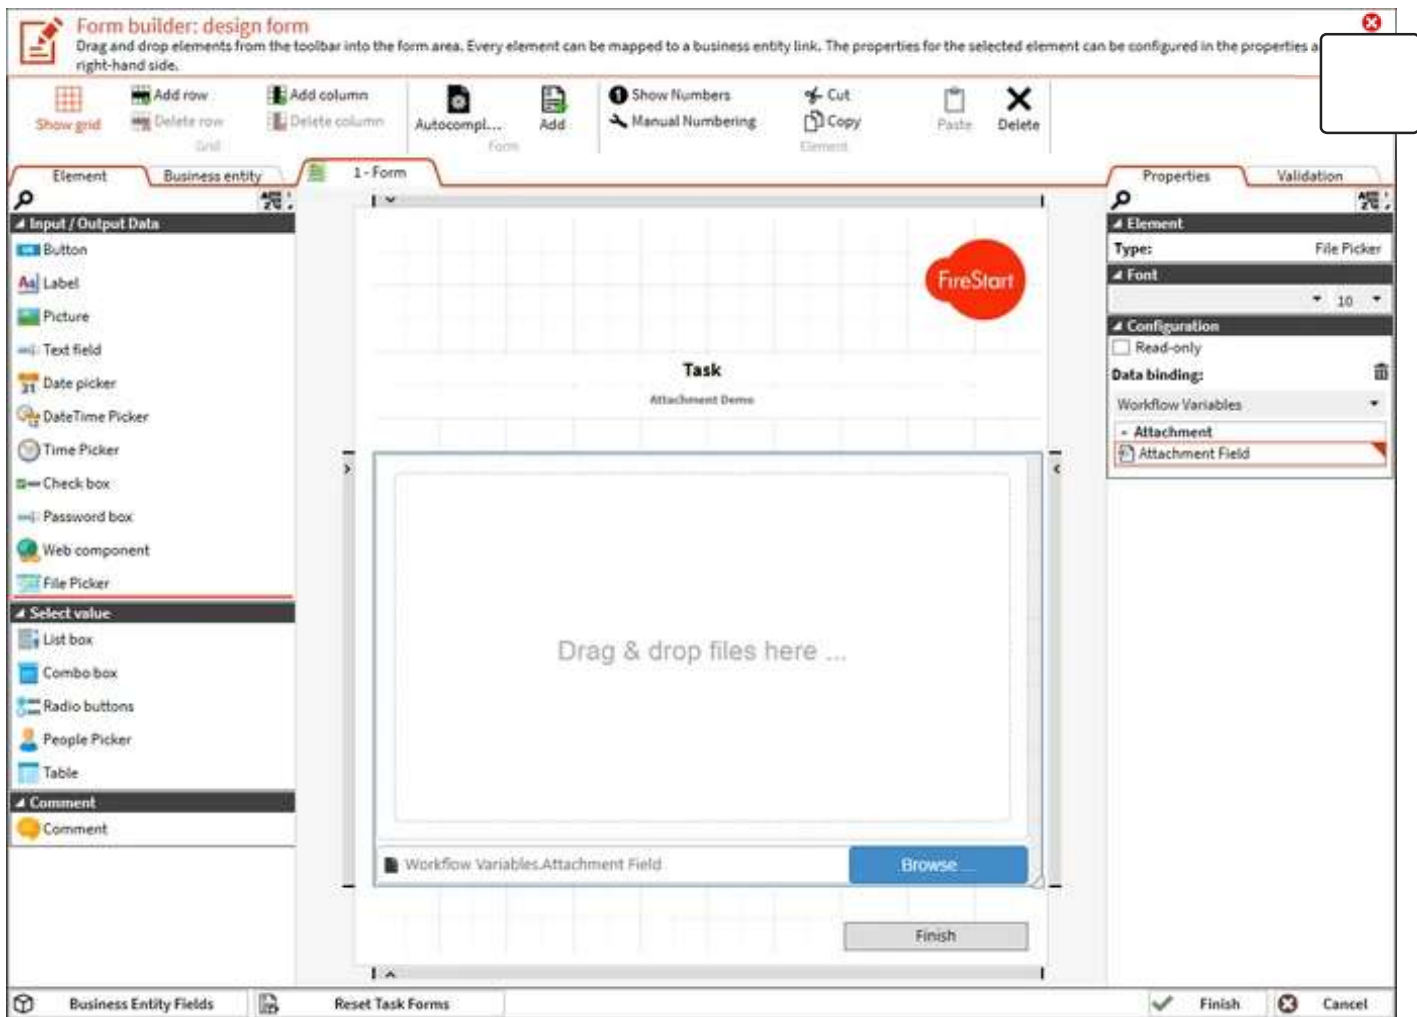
Form builder: design form
Drag and drop elements from the toolbar into the form area. Every element can be mapped to a business entity link. The properties for the selected element can be configured in the properties a right-hand side.

Show grid
Add row
Delete row
Add column
Delete column
Grid
Autocompl...
Add
Form
Show Numbers
Manual Numbering
Cut
Copy
Paste
Delete
Element

Element
Business entity
Input / Output Data
Button
Label
Picture
Text field
Date picker
DateTime Picker
Time Picker
Check box
Password box
Web component
File Picker
Select value
List box
Combo box
Radio buttons
People Picker
Table
Comment
Comment

1 - Form
FireStart
Task
Attachment Demo
Drag & drop files here ...
Workflow Variables.Attachment Field
Browse ...
Finish

Properties
Validation
Element
Type:
File Picker
Font
10
Configuration
Read-only
Data binding:
Workflow Variables
Attachment
Attachment Field

Business Entity Fields
Reset Task Forms
Finish
Cancel